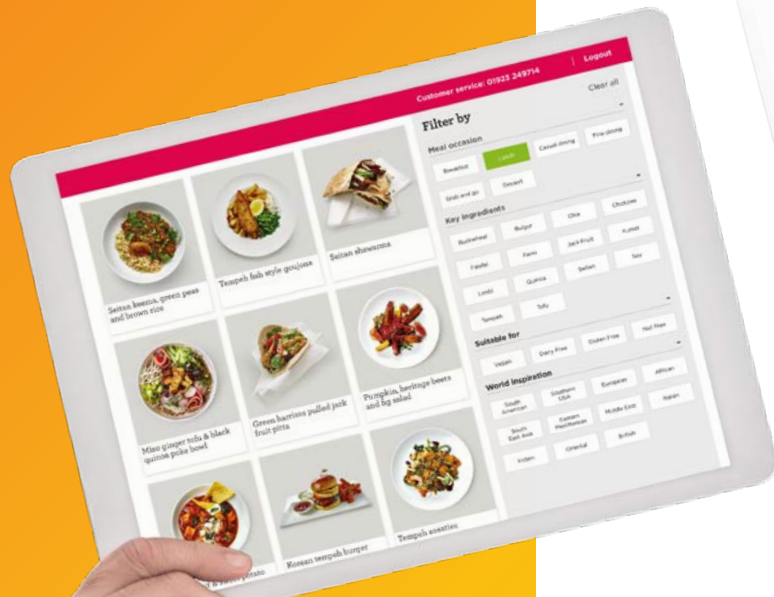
Customer service: 01923 249714 | Logout

Clear all

Filter by

Meal occasion

Breakfast Lunch Casual dining Fine dining

Grab and go Dessert

Key ingredients

Buckwheat Bulgur Okra Chickpea

Falafel Farro Jack Fruit Kamut

Lentil Quinoa Seitan Soy

Tempeh Tofu

Suitable for

Vegan Dairy Free Gluten Free Nut Free

World inspiration

South American Southern USA European African

South East Asia Eastern Mediterranean Middle East Italian

Indian Oriental British

Seitan keema, green peas and brown rice

Tempeh fish style goujons

Seitan shawarma

Miso ginger tofu & black quinoa poke bowl

Green harissa pulled jack fruit pitta

Pumpkin, heritage beets and fig salad

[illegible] & sweet potato

Korean tempeh burger

Tempeh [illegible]